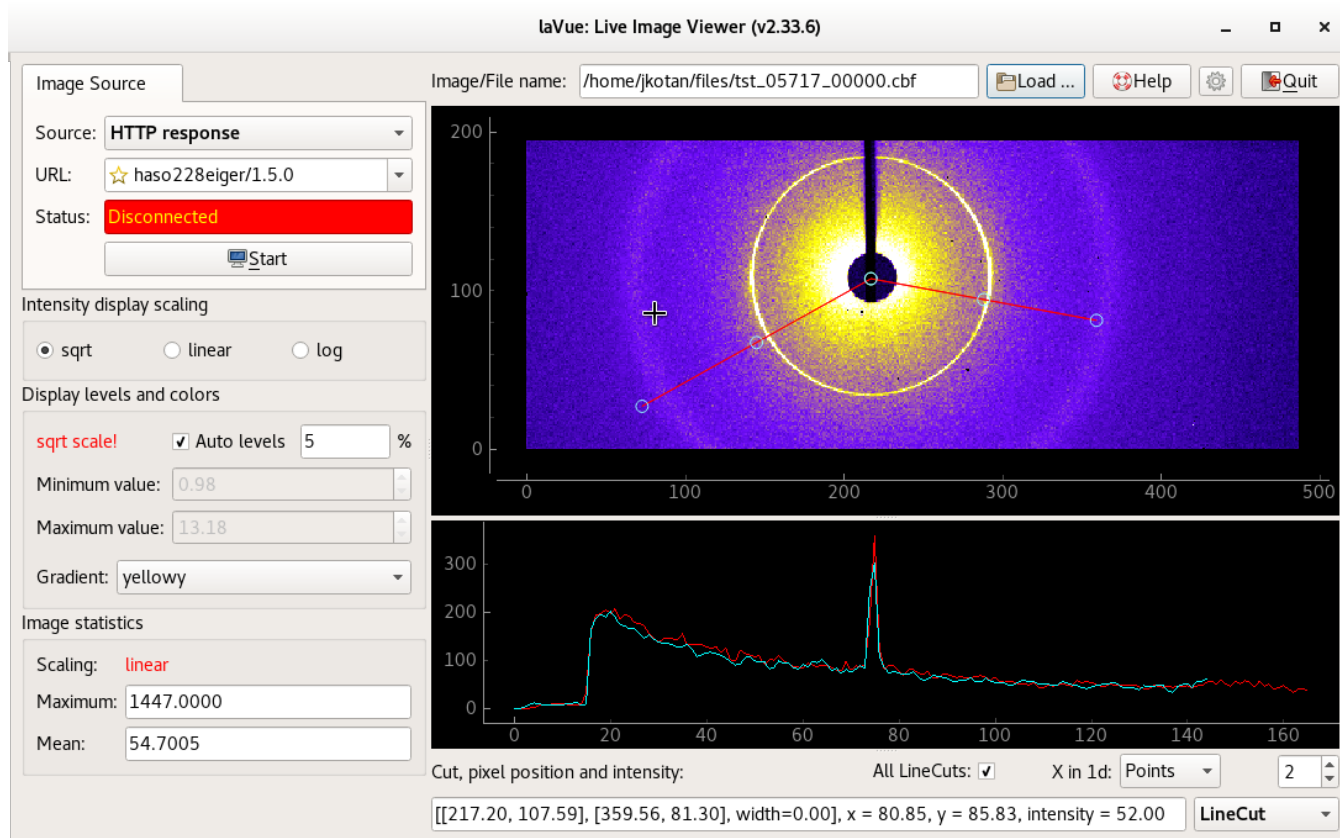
laVue: Live Image Viewer (v2.33.6)

Image Source

Source: HTTP response
URL: haso228eiger/1.5.0
Status: Disconnected
Start

Intensity display scaling
sqrt linear log

Display levels and colors
sqrt scale! Auto levels 5 %
Minimum value: 0.98
Maximum value: 13.18
Gradient: yellowy

Image statistics
Scaling: linear
Maximum: 1447.0000
Mean: 54.7005

Image/File name: /home/jkotan/files/tst_05717_00000.cbf Load ... Help Quit

200
100
0
0 100 200 300 400 500

300
200
100
0
0 20 40 60 80 100 120 140 160

Cut, pixel position and intensity: All LineCuts: X in 1d: Points 2
[[217.20, 107.59], [359.56, 81.30], width=0.00], x = 80.85, y = 85.83, intensity = 52.00 LineCut